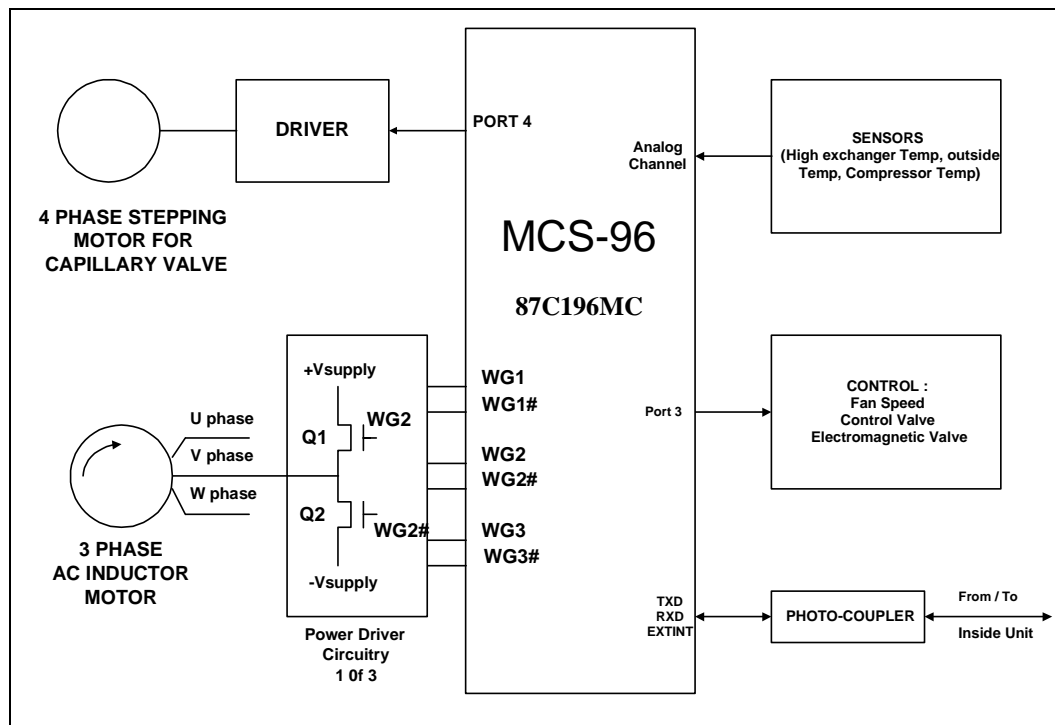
DRIVER

PORT 4

Analog Channel

SENSORS
(High exchanger Temp, outside Temp, Compressor Temp)

4 PHASE STEPPING MOTOR FOR CAPILLARY VALVE

MCS-96

87C196MC

+Vsupply

WG1
WG1#

U phase

Q1

WG2

V phase

WG2
WG2#

Port 3

CONTROL :
Fan Speed
Control Valve
Electromagnetic Valve

W phase

Q2

WG2#

WG3
WG3#

3 PHASE AC INDUCTOR MOTOR

-Vsupply

TXD
RXD
EXTINT

PHOTO-COUPLER

From / To

Inside Unit

Power Driver Circuitry
1 0f 3